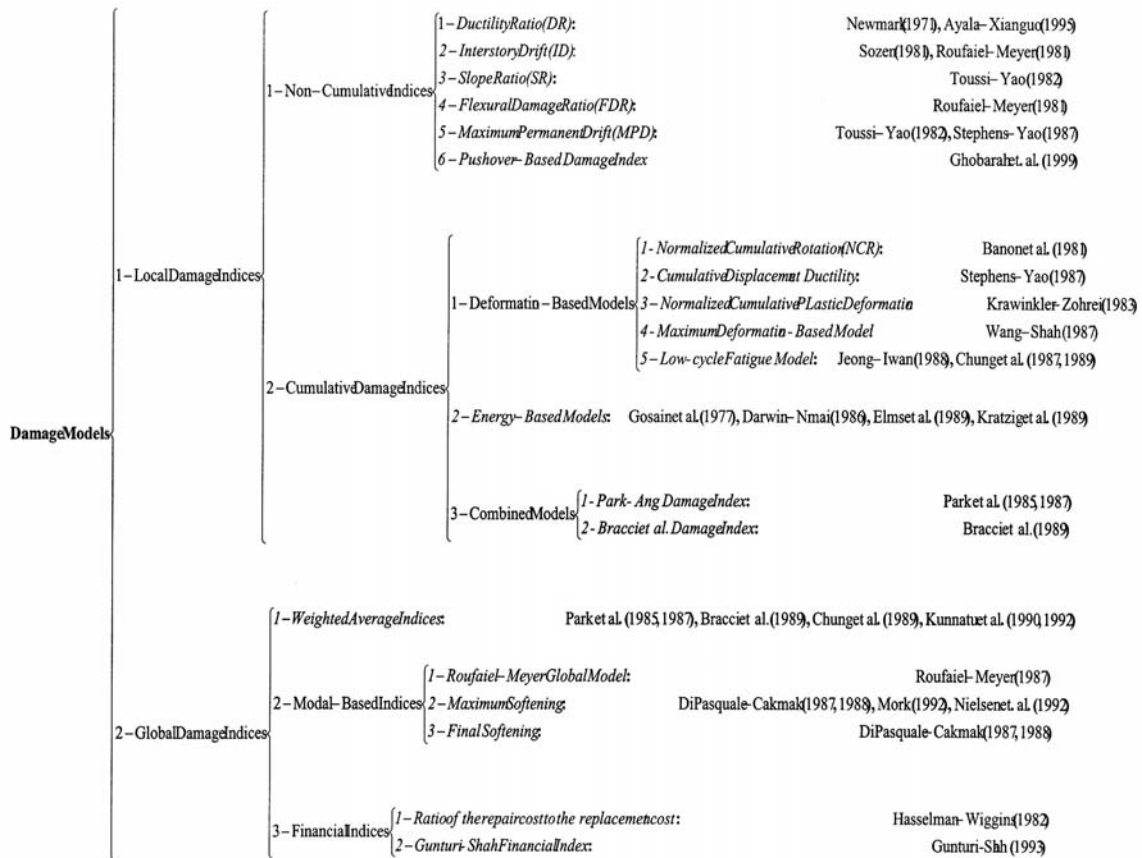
DamageModels

1 – LocalDamageIndices

1 – Non – CumulativeIndices

1 – DuctilityRatio(DR): Newmark(1971), Ayala – Xianguo(1995)
2 – InterstoryDrift(ID): Sozen(1981), Roufaiel – Meyer(1981)
3 – SlopeRatio(SR): Toussi – Yao(1982)
4 – FlexuralDamageRatio(FDR): Roufaiel – Meyer(1981)
5 – MaximumPermanentDrift(MPD): Toussi – Yao(1982), Stephens – Yao(1987)
6 – Pushover – BasedDamageIndex Ghobarahet. al. (1999)

2 – CumulativeDamageIndices

1 – Deformatin – BasedModels
1 - NormalizedCumulativeRotation(NCR): Banonet al. (1981)
2 - CumulativeDisplacement Ductility: Stephens – Yao(1987)
3 – NormalizedCumulativePLasticDeformatin Krawinkler - Zohrei(1983)
4 – MaximumDeformatin – BasedModel Wang – Shah(1987)
5 – Low- cycleFatigue Model: Jeong – Iwan(1988), Chunget al. (1987, 1989)

2 – Energy – BasedModels: Gosainet al. (1977), Darwin – Nmai(1986), Elmset al. (1989), Kratziget al. (1989)

3 – CombinedModels
1 - Park - Ang DamageIndex: Parket al. (1985, 1987)
2 - Bracciet al. DamageIndex: Bracciet al.(1989)

2 – GlobalDamageIndices

1 – WeightedAverageIndices: Parket al. (1985, 1987), Bracciet al.(1989), Chunget al. (1989), Kunnatuet al. (1990, 1992)

2 – Modal – BasedIndices
1 – Roufaiel – MeyerGlobalModel: Roufaiel – Meyer(1987)
2 – MaximumSoftening: DiPasquale-Cakmak(1987, 1988), Mork(1992), Nielsenet. al. (1992)
3 – FinalSoftening: DiPasquale-Cakmak(1987, 1988)

3 – FinancialIndices
1 – Ratioof therepaircosttothe replacementcost: Hasselman - Wiggins(1982)
2 – Gunturi - ShahFinancialIndex: Gunturi-Shh (1993)